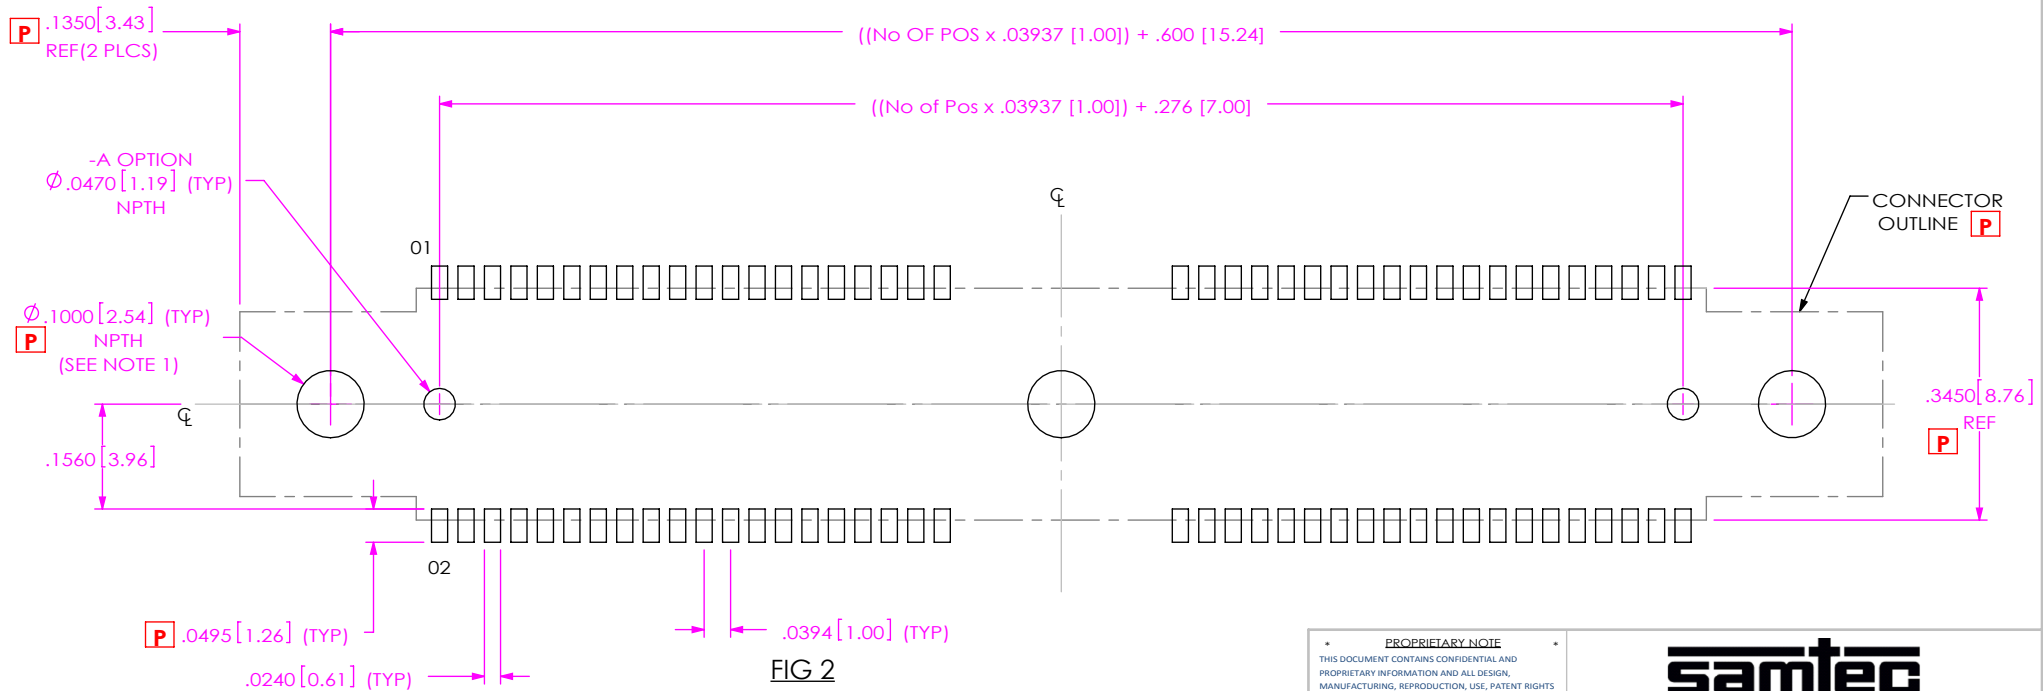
P .1350[3.43]
REF(2 PLCS)

((No OF POS x .03937 [1.00]) + .600 [15.24]

((No of Pos x .03937 [1.00]) + .276 [7.00]

-A OPTION
$\varnothing$.0470[1.19] (TYP)
NPTH

℄

CONNECTOR
OUTLINE P

01

$\varnothing$.1000[2.54] (TYP)
P NPTH
(SEE NOTE 1)

℄

.3450[8.76]
REF
P

.1560[3.96]

02

P .0495[1.26] (TYP)

.0394[1.00] (TYP)

.0240[0.61] (TYP)

FIG 2

* PROPRIETARY NOTE *
THIS DOCUMENT CONTAINS CONFIDENTIAL AND PROPRIETARY INFORMATION AND ALL DESIGN, MANUFACTURING, REPRODUCTION, USE, PATENT RIGHTS

samtec